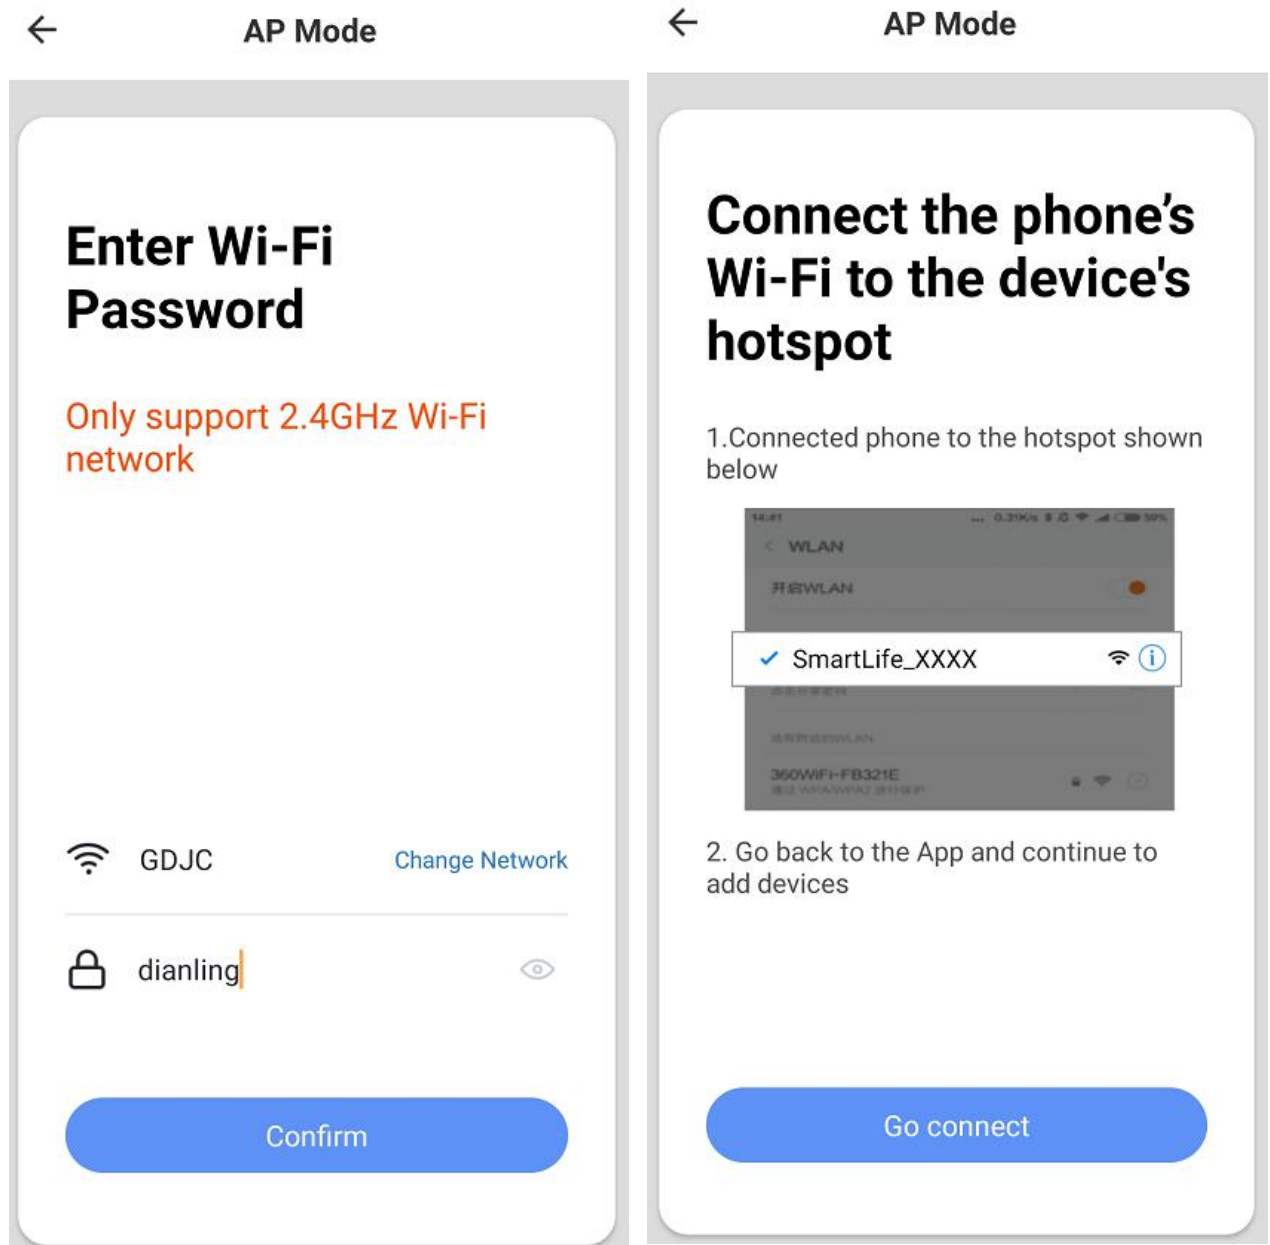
AP Mode

Enter Wi-Fi Password

Only support 2.4GHz Wi-Fi network

GDJC

Change Network

dianling

Confirm

AP Mode

Connect the phone's Wi-Fi to the device's hotspot

1.Connected phone to the hotspot shown below

14:41 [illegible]

WLAN

开启WLAN

SmartLife_XXXX

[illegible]

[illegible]WLAN

360WIFI-FB321E

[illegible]

2. Go back to the App and continue to add devices

Go connect